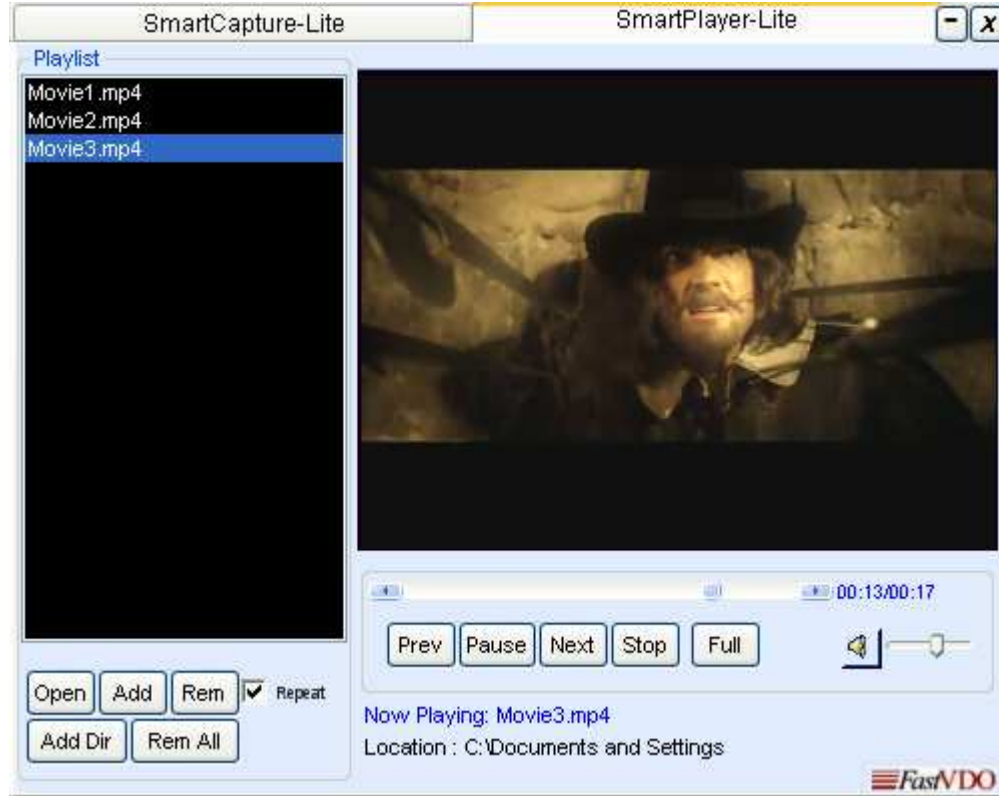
SmartCapture-Lite

SmartPlayer-Lite

-
x

Playlist

Movie1.mp4
Movie2.mp4
Movie3.mp4

00:13/00:17

Prev
Pause
Next
Stop
Full

Open
Add
Rem
Repeat
Add Dir
Rem All

Now Playing: Movie3.mp4
Location : C:\Documents and Settings

FastVDO